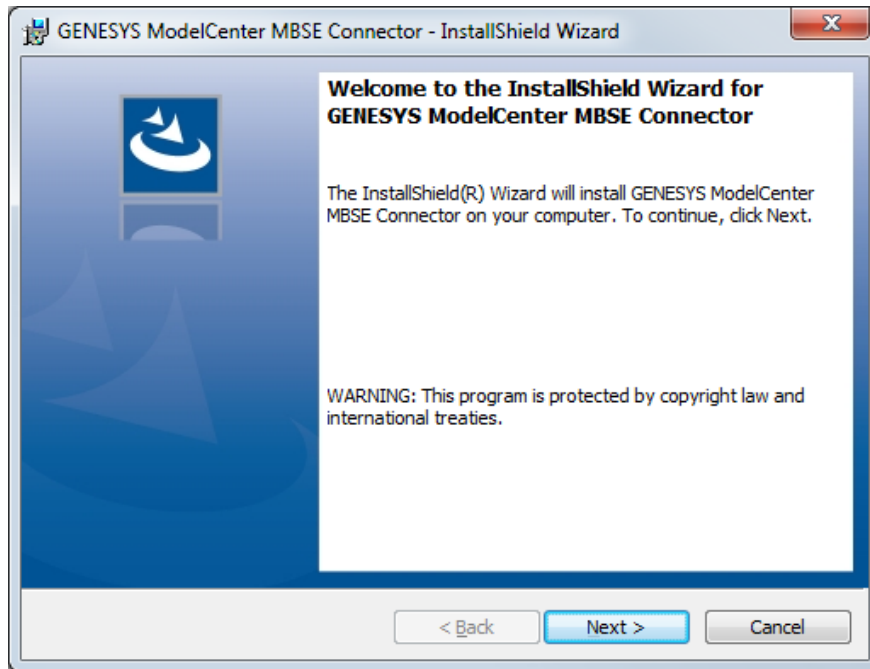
GENESYS ModelCenter MBSE Connector - InstallShield Wizard

X

Welcome to the InstallShield Wizard for GENESYS ModelCenter MBSE Connector

The InstallShield(R) Wizard will install GENESYS ModelCenter MBSE Connector on your computer. To continue, click Next.

WARNING: This program is protected by copyright law and international treaties.

< Back

Next >

Cancel